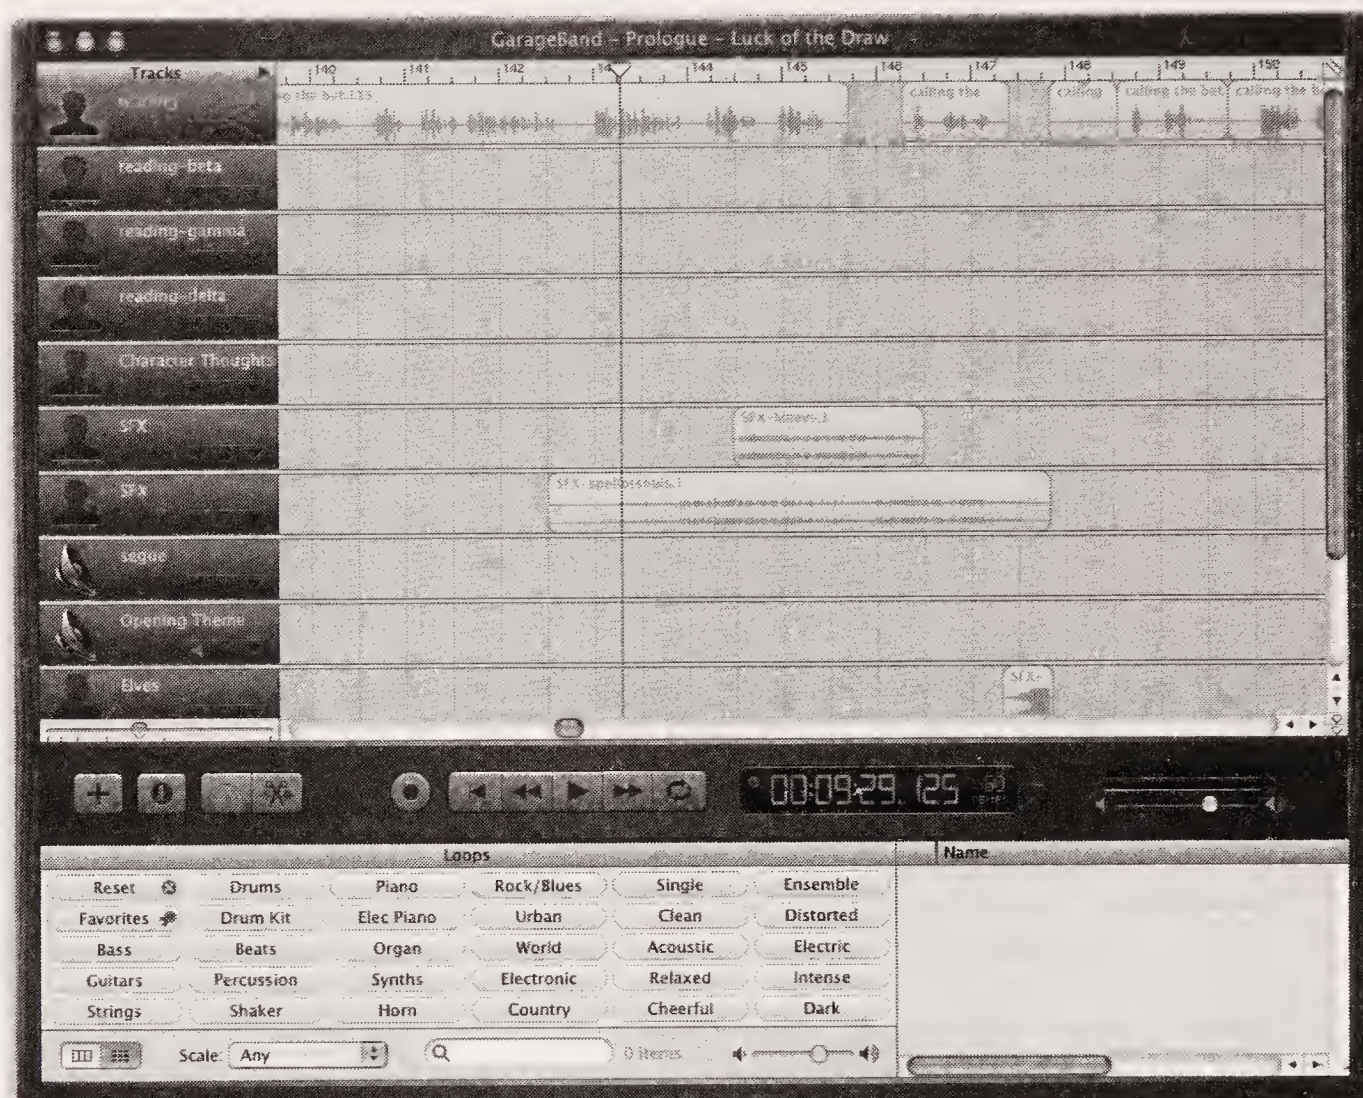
GarageBand - Prologue - Luck of the Draw

Tracks

140 141 142 143 144 145 146 147 148 149 150

reading

calling the

calling

calling the bat

calling the

reading-beta

reading-gamma

reading-delta

Character Thoughts

SFX

SFX

segue

Opening Theme

Elves

SFX-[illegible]

SFX-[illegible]

SFX-

00:09:29.125

Loops

Name

| Reset | Drums | Piano | Rock/Blues | Single | Ensemble |
|---|---|---|---|---|---|
| Favorites | Drum Kit | Elec Piano | Urban | Clean | Distorted |
| Bass | Beats | Organ | World | Acoustic | Electric |
| Guitars | Percussion | Synths | Electronic | Relaxed | Intense |
| Strings | Shaker | Horn | Country | Cheerful | Dark |

Scale: Any

0 items